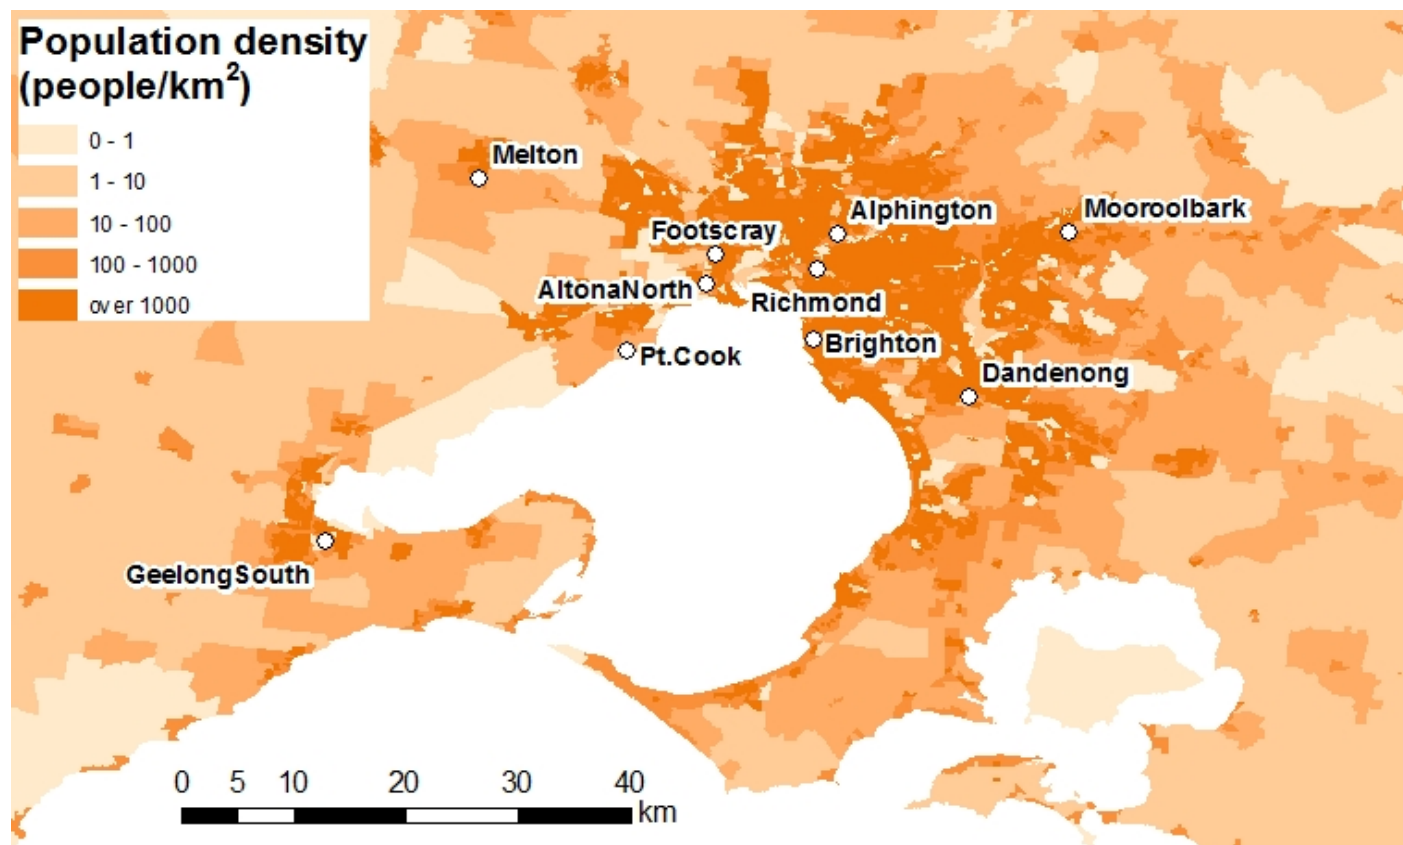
Population density (people/km$^2$)

0 - 1
1 - 10
10 - 100
100 - 1000
over 1000

Melton
Footscray
Alphington
Mooroolbark
AltonaNorth
Richmond
Pt.Cook
Brighton
Dandenong
GeelongSouth

0 5 10 20 30 40 km